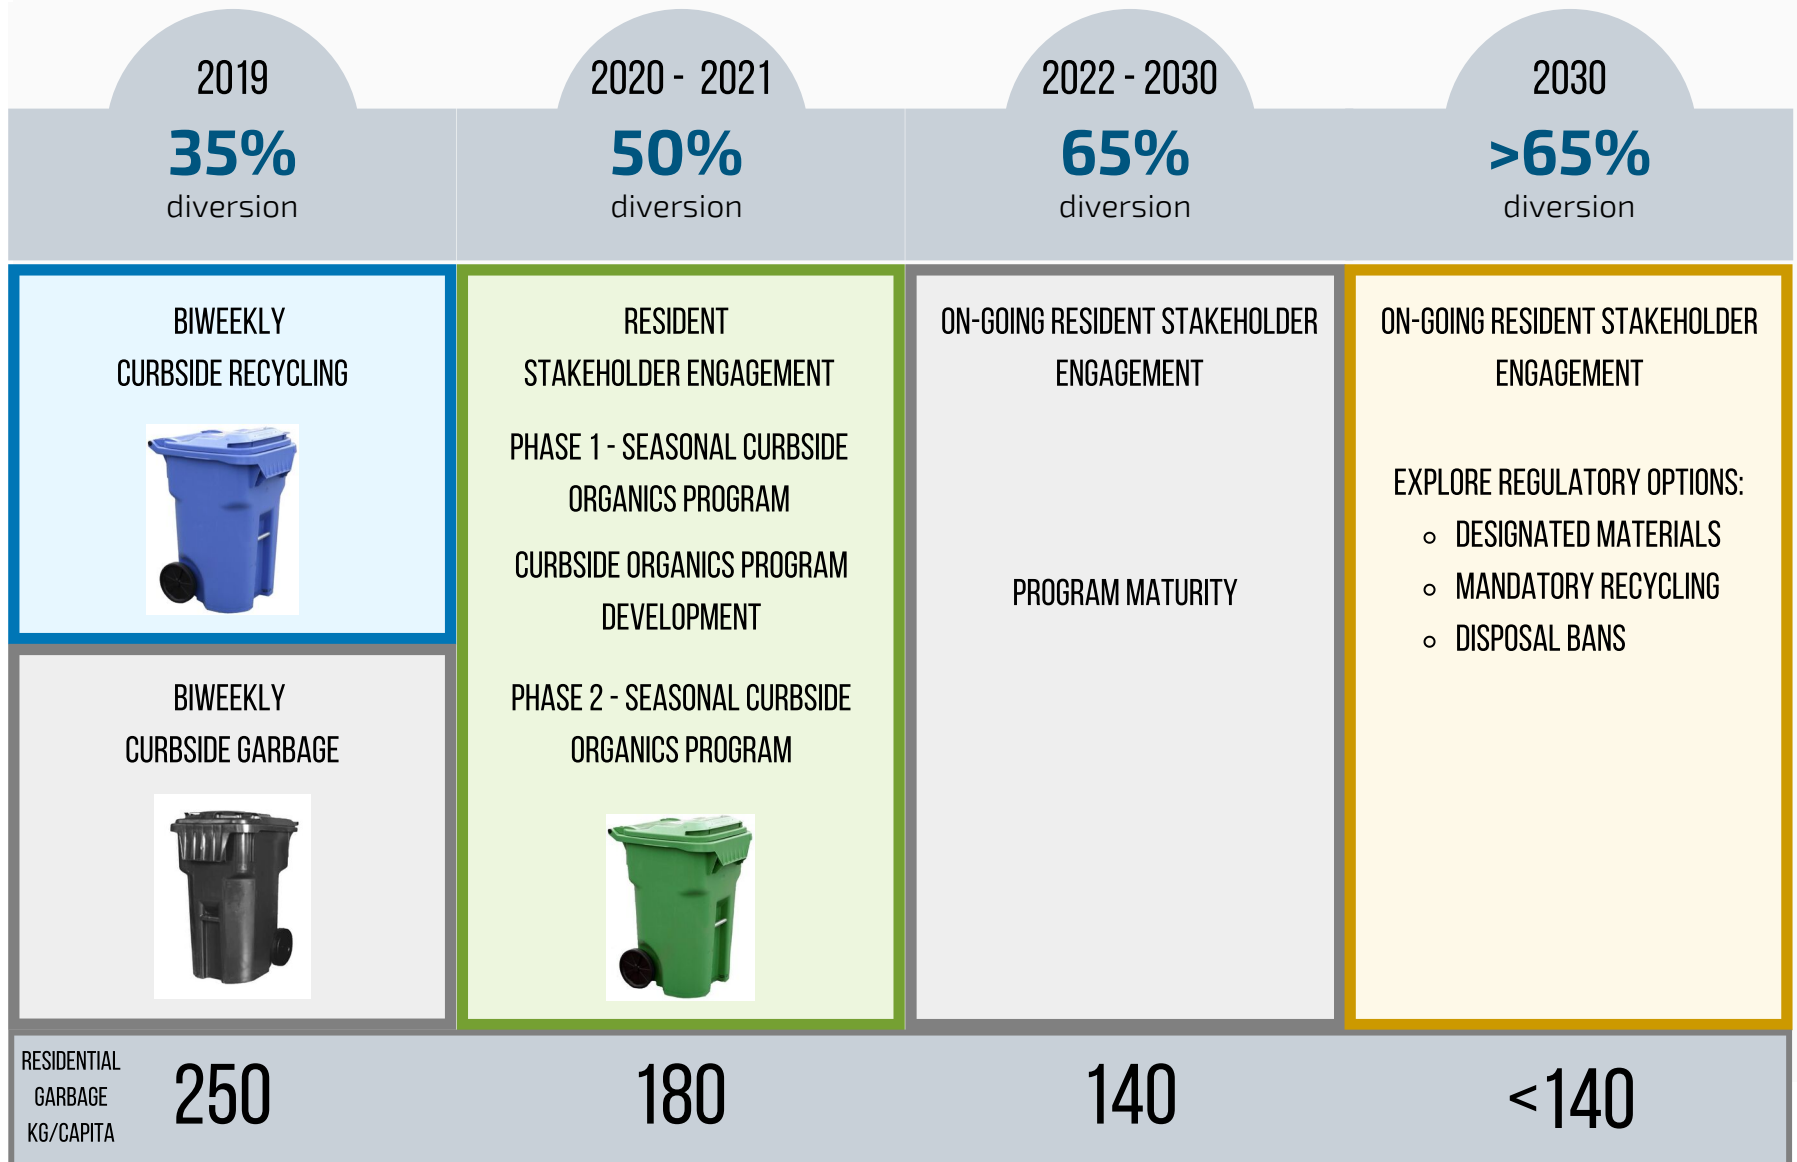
2019
35%
diversion

2020 - 2021
50%
diversion

2022 - 2030
65%
diversion

2030
>65%
diversion

BIWEEKLY CURBSIDE RECYCLING

BIWEEKLY CURBSIDE GARBAGE

RESIDENT STAKEHOLDER ENGAGEMENT

PHASE 1 - SEASONAL CURBSIDE ORGANICS PROGRAM

CURBSIDE ORGANICS PROGRAM DEVELOPMENT

PHASE 2 - SEASONAL CURBSIDE ORGANICS PROGRAM

ON-GOING RESIDENT STAKEHOLDER ENGAGEMENT

PROGRAM MATURITY

ON-GOING RESIDENT STAKEHOLDER ENGAGEMENT

EXPLORE REGULATORY OPTIONS:
- DESIGNATED MATERIALS
- MANDATORY RECYCLING
- DISPOSAL BANS

RESIDENTIAL GARBAGE KG/CAPITA
250
180
140
<140